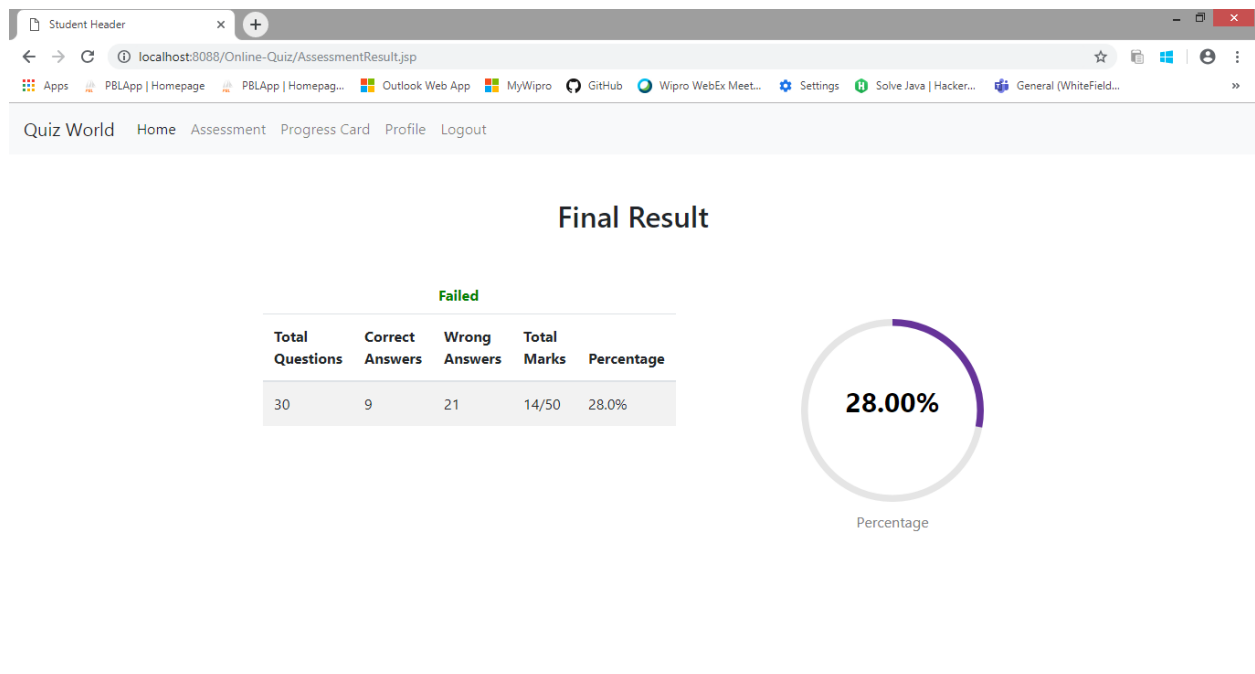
Student Header

localhost:8088/Online-Quiz/AssessmentResult.jsp

Apps PBLApp | Homepage PBLApp | Homepag... Outlook Web App MyWipro GitHub Wipro WebEx Meet... Settings Solve Java | Hacker... General (WhiteField...

Quiz World Home Assessment Progress Card Profile Logout

Final Result

Failed

| Total Questions | Correct Answers | Wrong Answers | Total Marks | Percentage |
|---|---|---|---|---|
| 30 | 9 | 21 | 14/50 | 28.0% |

28.00%

Percentage